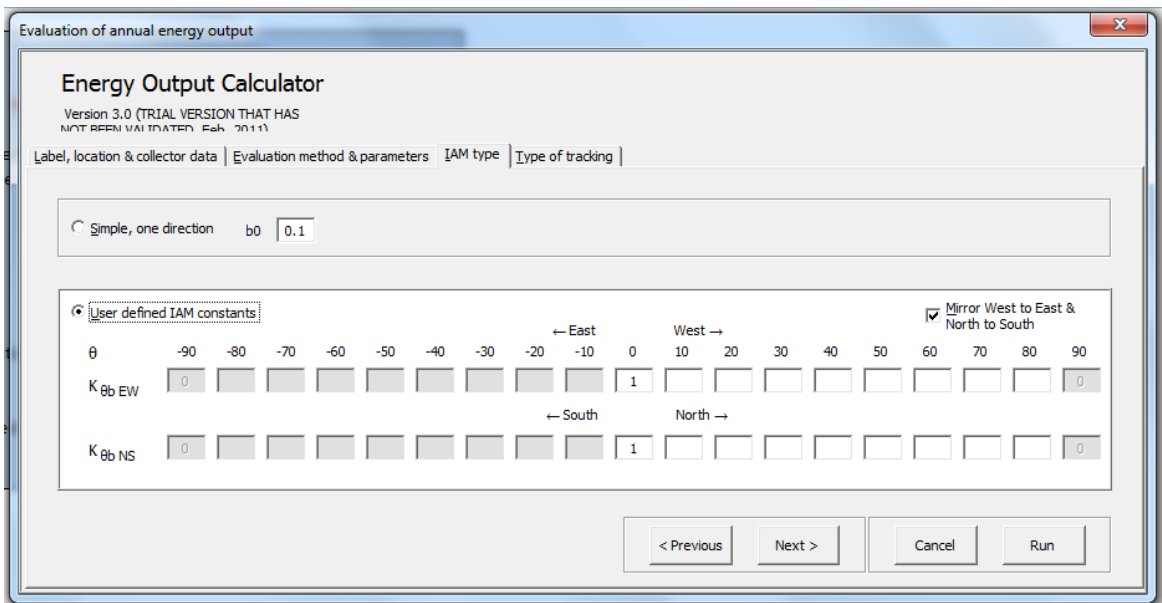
Evaluation of annual energy output

Energy Output Calculator

Version 3.0 (TRIAL VERSION THAT HAS NOT BEEN VALIDATED, Feb. 2011)

Label, location & collector data | Evaluation method & parameters | IAM type | Type of tracking

Simple, one direction b0 0.1

User defined IAM constants

Mirror West to East & North to South

← East West →

| θ | -90 | -80 | -70 | -60 | -50 | -40 | -30 | -20 | -10 | 0 | 10 | 20 | 30 | 40 | 50 | 60 | 70 | 80 | 90 |
|---|---|---|---|---|---|---|---|---|---|---|---|---|---|---|---|---|---|---|---|
| $K_{\theta b\ EW}$ | 0 | | | | | | | | | 1 | | | | | | | | | 0 |

← South North →

| | | | | | | | | | | | | | | | | | | | |
|---|---|---|---|---|---|---|---|---|---|---|---|---|---|---|---|---|---|---|---|
| $K_{\theta b\ NS}$ | 0 | | | | | | | | | 1 | | | | | | | | | 0 |

< Previous Next > Cancel Run